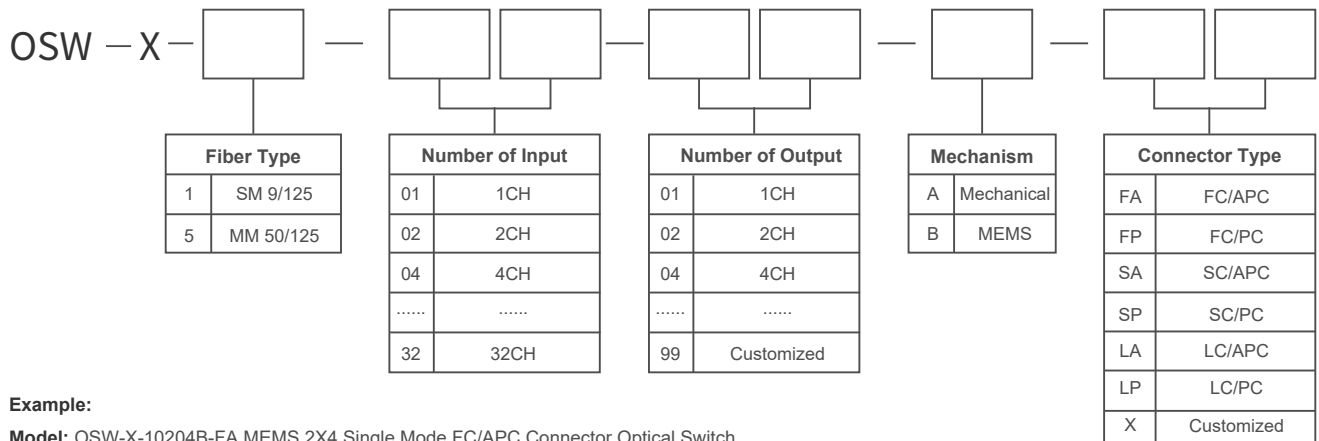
OSW – X – [ ] – [ ][ ] – [ ][ ] – [ ] – [ ][ ]

| Fiber Type | |
|---|---|
| 1 | SM 9/125 |
| 5 | MM 50/125 |

| Number of Input | |
|---|---|
| 01 | 1CH |
| 02 | 2CH |
| 04 | 4CH |
| ...... | ...... |
| 32 | 32CH |

| Number of Output | |
|---|---|
| 01 | 1CH |
| 02 | 2CH |
| 04 | 4CH |
| ...... | ...... |
| 99 | Customized |

| Mechanism | |
|---|---|
| A | Mechanical |
| B | MEMS |

| Connector Type | |
|---|---|
| FA | FC/APC |
| FP | FC/PC |
| SA | SC/APC |
| SP | SC/PC |
| LA | LC/APC |
| LP | LC/PC |
| X | Customized |

**Example:**

**Model:** OSW-X-10204B-FA MEMS 2X4 Single Mode FC/APC Connector Optical Switch